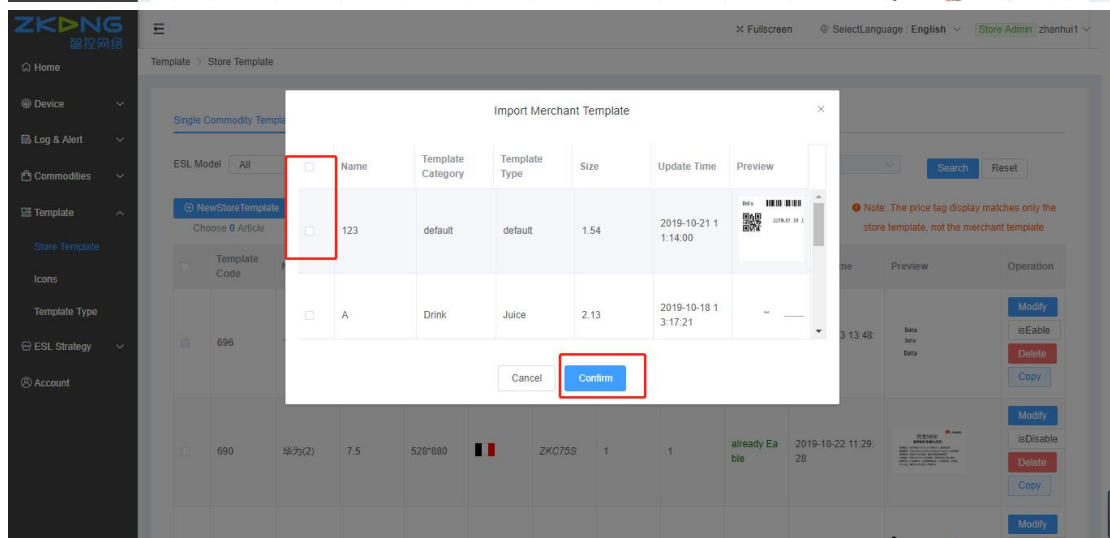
ZKONG 智控网络

Home
Device
Log & Alert
Commodities
Template
Store Template
Icons
Template Type
ESL Strategy
Account

Fullscreen SelectLanguage : English Store Admin zhanhui1

Template > Store Template

Single Commodity Templa

ESL Model All

NewStoreTemplate
Choose 0 Article

Search Reset

Note: The price tag display matches only the store template, not the merchant template

| | Template Code | | | | | | | | me | Preview | Operation |
|---|---|---|---|---|---|---|---|---|---|---|---|
| | 696 | | | | | | | | 3 13:48: | Data Data Data | Modify isEable Delete Copy |
| | 690 | 华为(2) | 7.5 | 528*880 | | ZKC75S | 1 | 1 | already Eable | 2019-10-22 11:29:28 | Modify isDisable Delete Copy |
| | | | | | | | | | | | Modify |

Import Merchant Template

| | Name | Template Category | Template Type | Size | Update Time | Preview |
|---|---|---|---|---|---|---|
| | 123 | default | default | 1.54 | 2019-10-21 11:14:00 | |
| | A | Drink | Juice | 2.13 | 2019-10-18 13:17:21 | |

Cancel Confirm